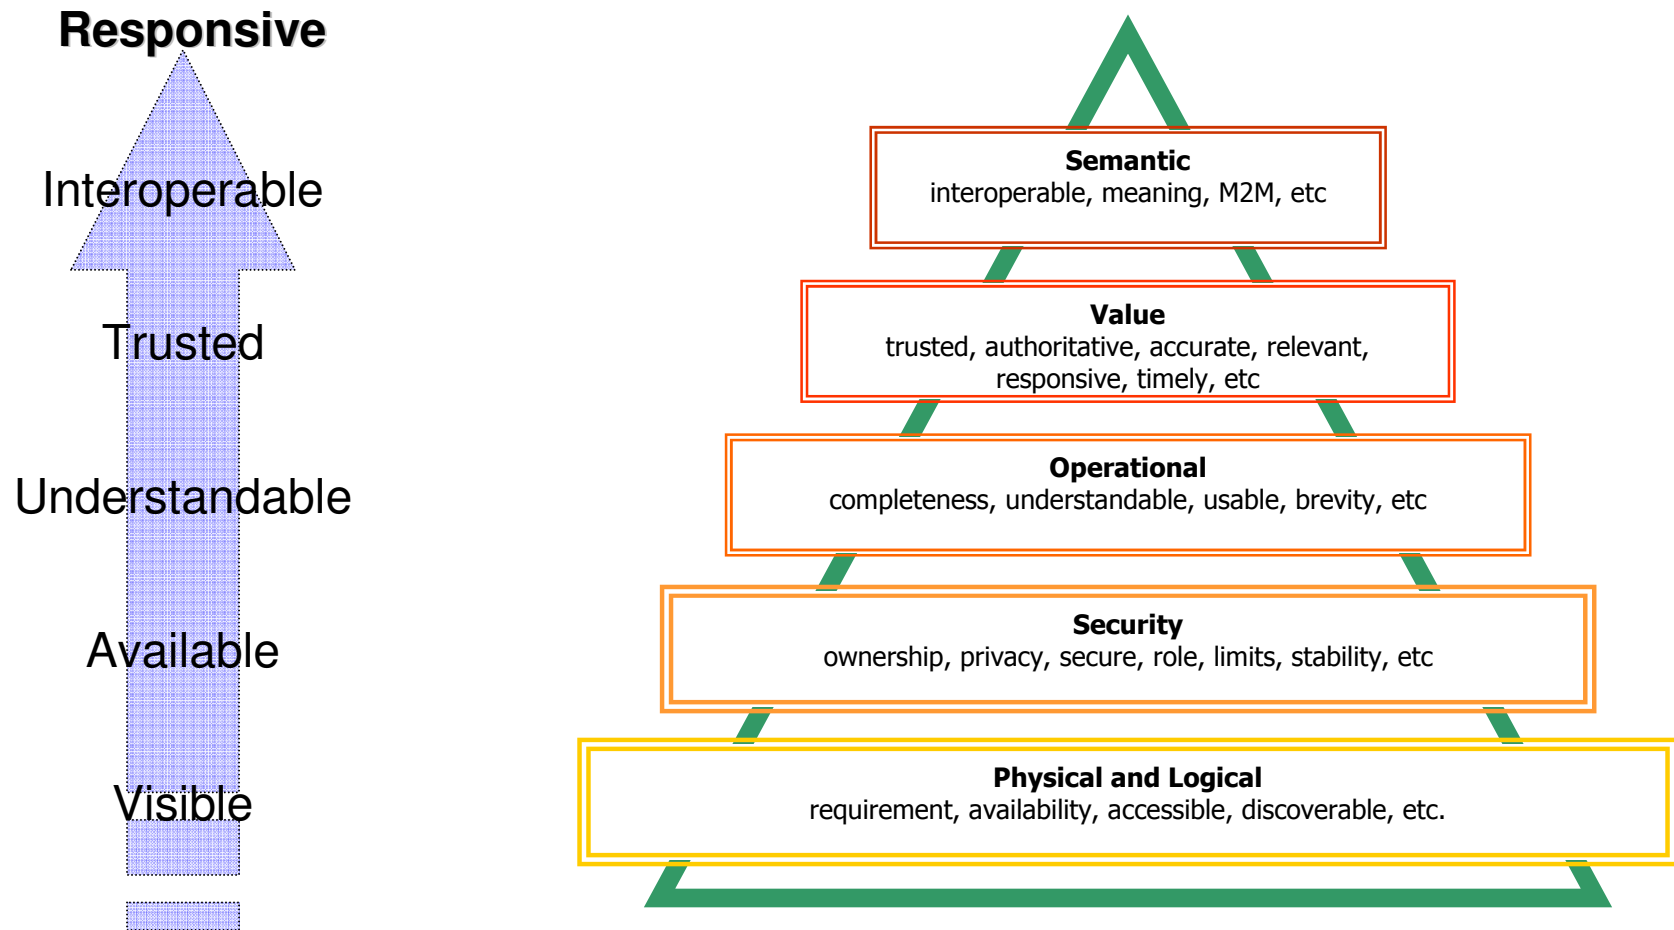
Responsive

Interoperable

Trusted

Understandable

Available

Visible

**Semantic**
interoperable, meaning, M2M, etc

**Value**
trusted, authoritative, accurate, relevant, responsive, timely, etc

**Operational**
completeness, understandable, usable, brevity, etc

**Security**
ownership, privacy, secure, role, limits, stability, etc

**Physical and Logical**
requirement, availability, accessible, discoverable, etc.